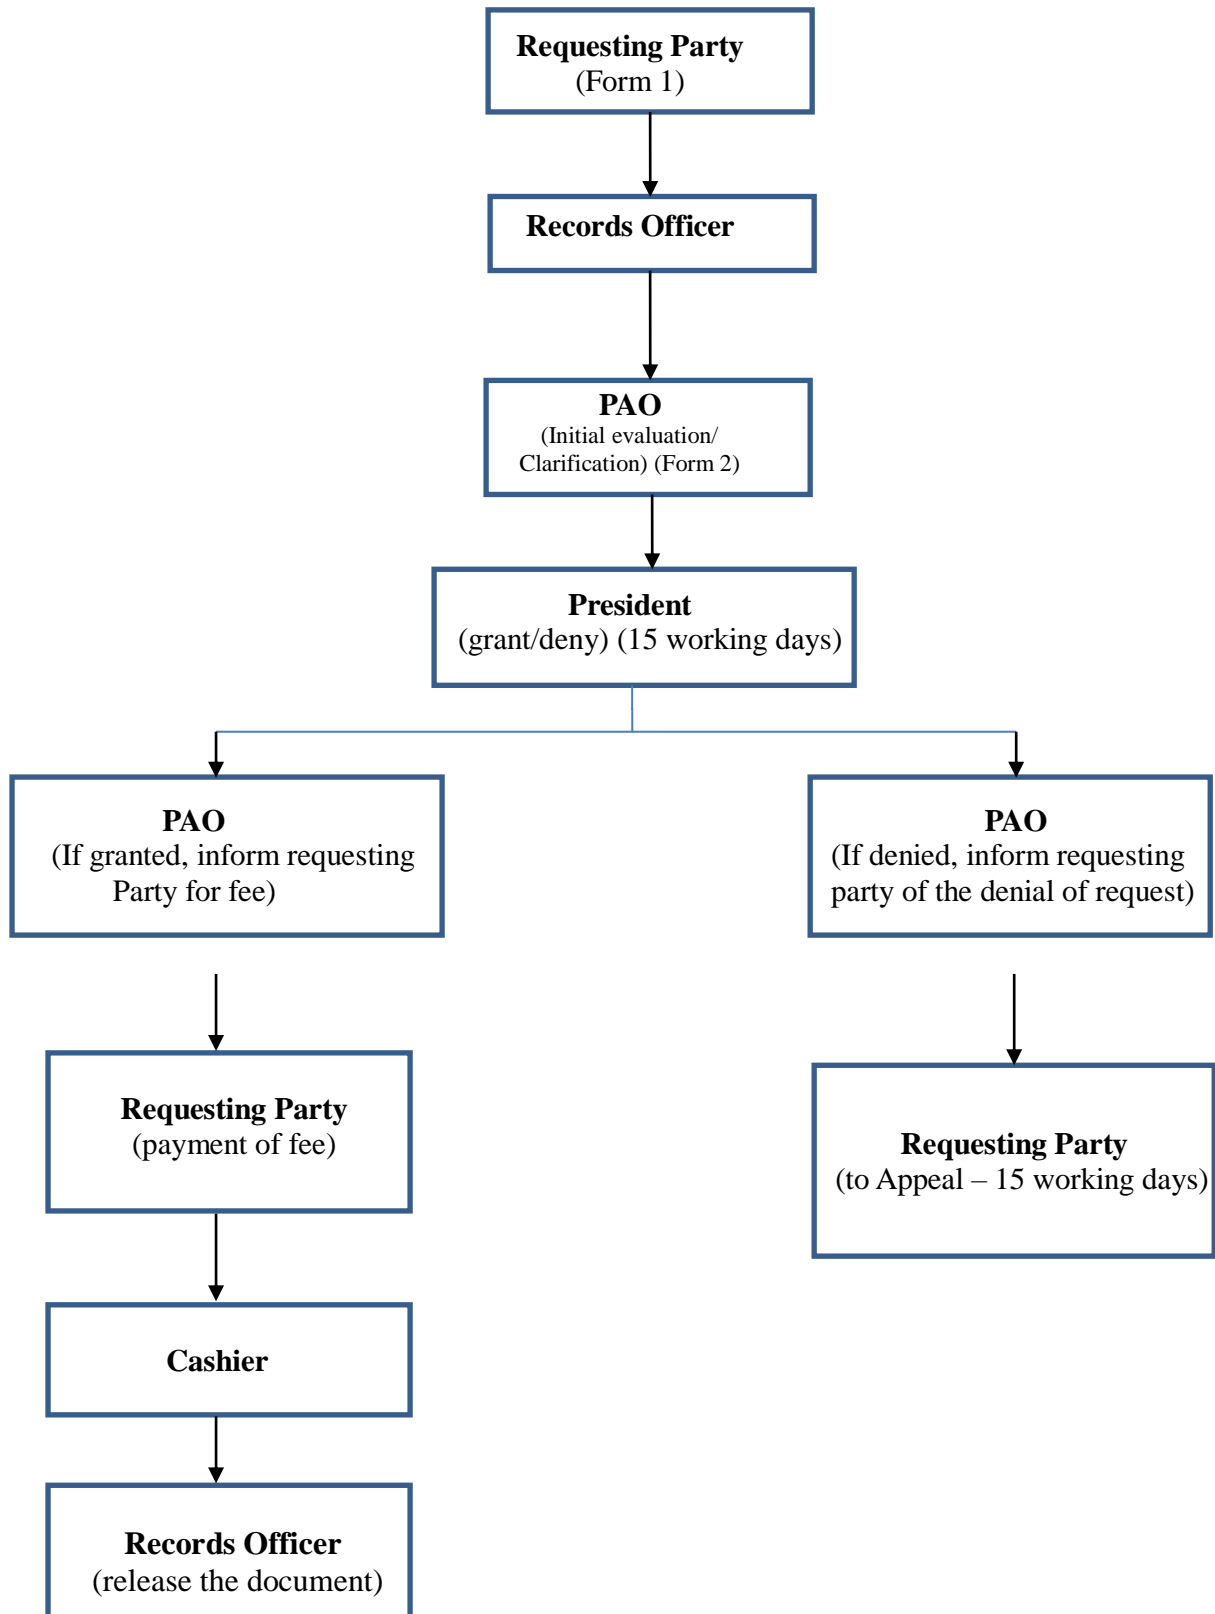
Requesting Party
(Form 1)

Records Officer

PAO
(Initial evaluation/ Clarification) (Form 2)

President
(grant/deny) (15 working days)

PAO
(If granted, inform requesting Party for fee)

PAO
(If denied, inform requesting party of the denial of request)

Requesting Party
(payment of fee)

Requesting Party
(to Appeal – 15 working days)

Cashier

Records Officer
(release the document)